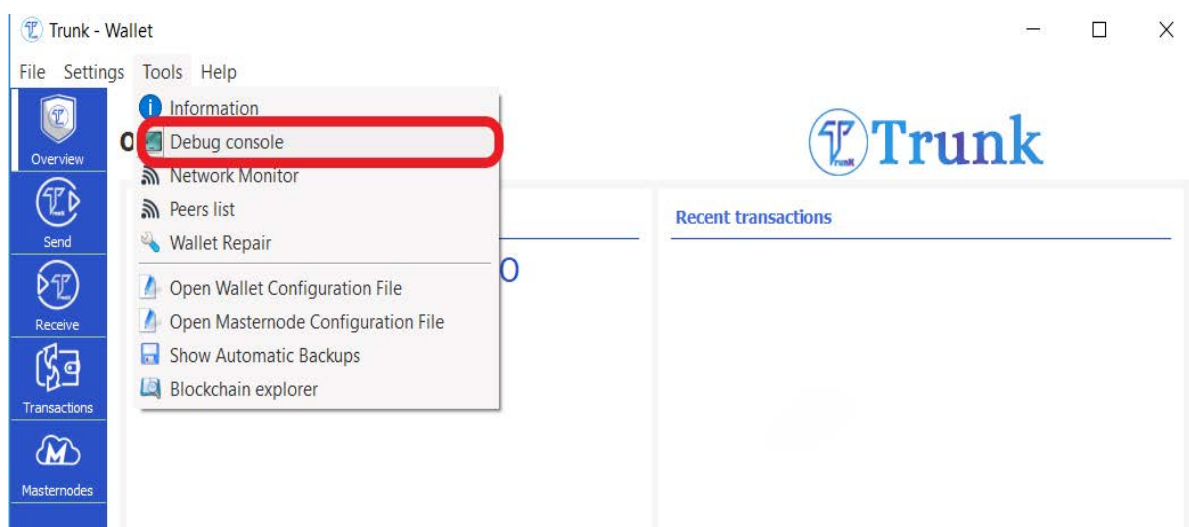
Trunk - Wallet

File Settings Tools Help

Overview

Send

Receive

Transactions

Masternodes

Information
Debug console
Network Monitor
Peers list
Wallet Repair
Open Wallet Configuration File
Open Masternode Configuration File
Show Automatic Backups
Blockchain explorer

O

O

Trunk

Recent transactions